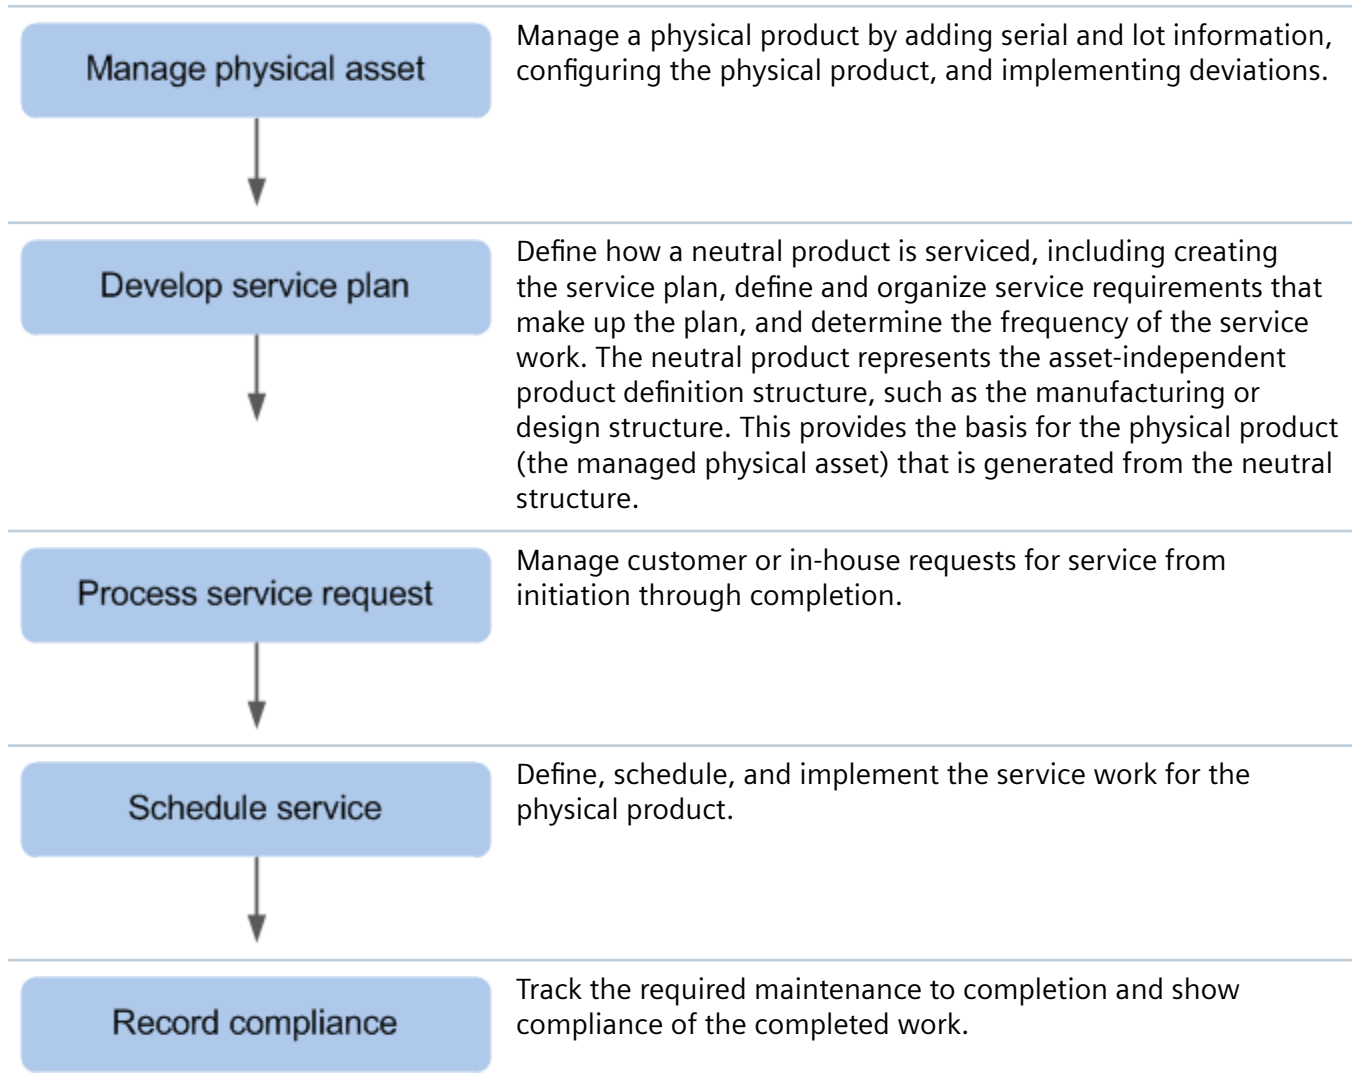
Manage physical asset

Manage a physical product by adding serial and lot information, configuring the physical product, and implementing deviations.

Develop service plan

Define how a neutral product is serviced, including creating the service plan, define and organize service requirements that make up the plan, and determine the frequency of the service work. The neutral product represents the asset-independent product definition structure, such as the manufacturing or design structure. This provides the basis for the physical product (the managed physical asset) that is generated from the neutral structure.

Process service request

Manage customer or in-house requests for service from initiation through completion.

Schedule service

Define, schedule, and implement the service work for the physical product.

Record compliance

Track the required maintenance to completion and show compliance of the completed work.